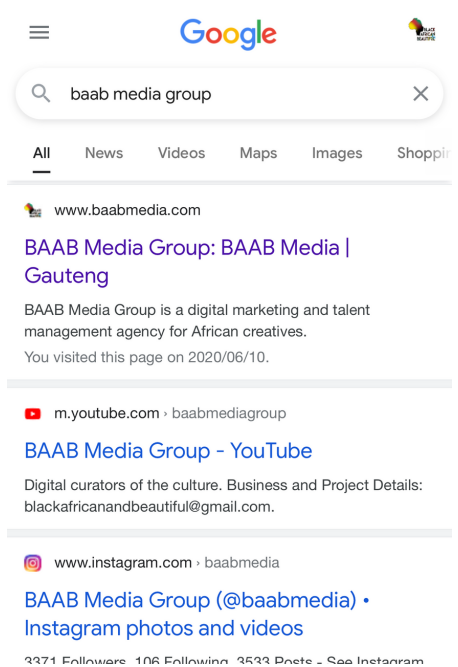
Google

baab media group

All News Videos Maps Images Shoppi

www.baabmedia.com

BAAB Media Group: BAAB Media | Gauteng

BAAB Media Group is a digital marketing and talent management agency for African creatives.

You visited this page on 2020/06/10.

m.youtube.com › baabmediagroup

BAAB Media Group - YouTube

Digital curators of the culture. Business and Project Details: blackafricanandbeautiful@gmail.com.

www.instagram.com › baabmedia

BAAB Media Group (@baabmedia) • Instagram photos and videos

3371 Followers, 106 Following, 3533 Posts - See Instagram